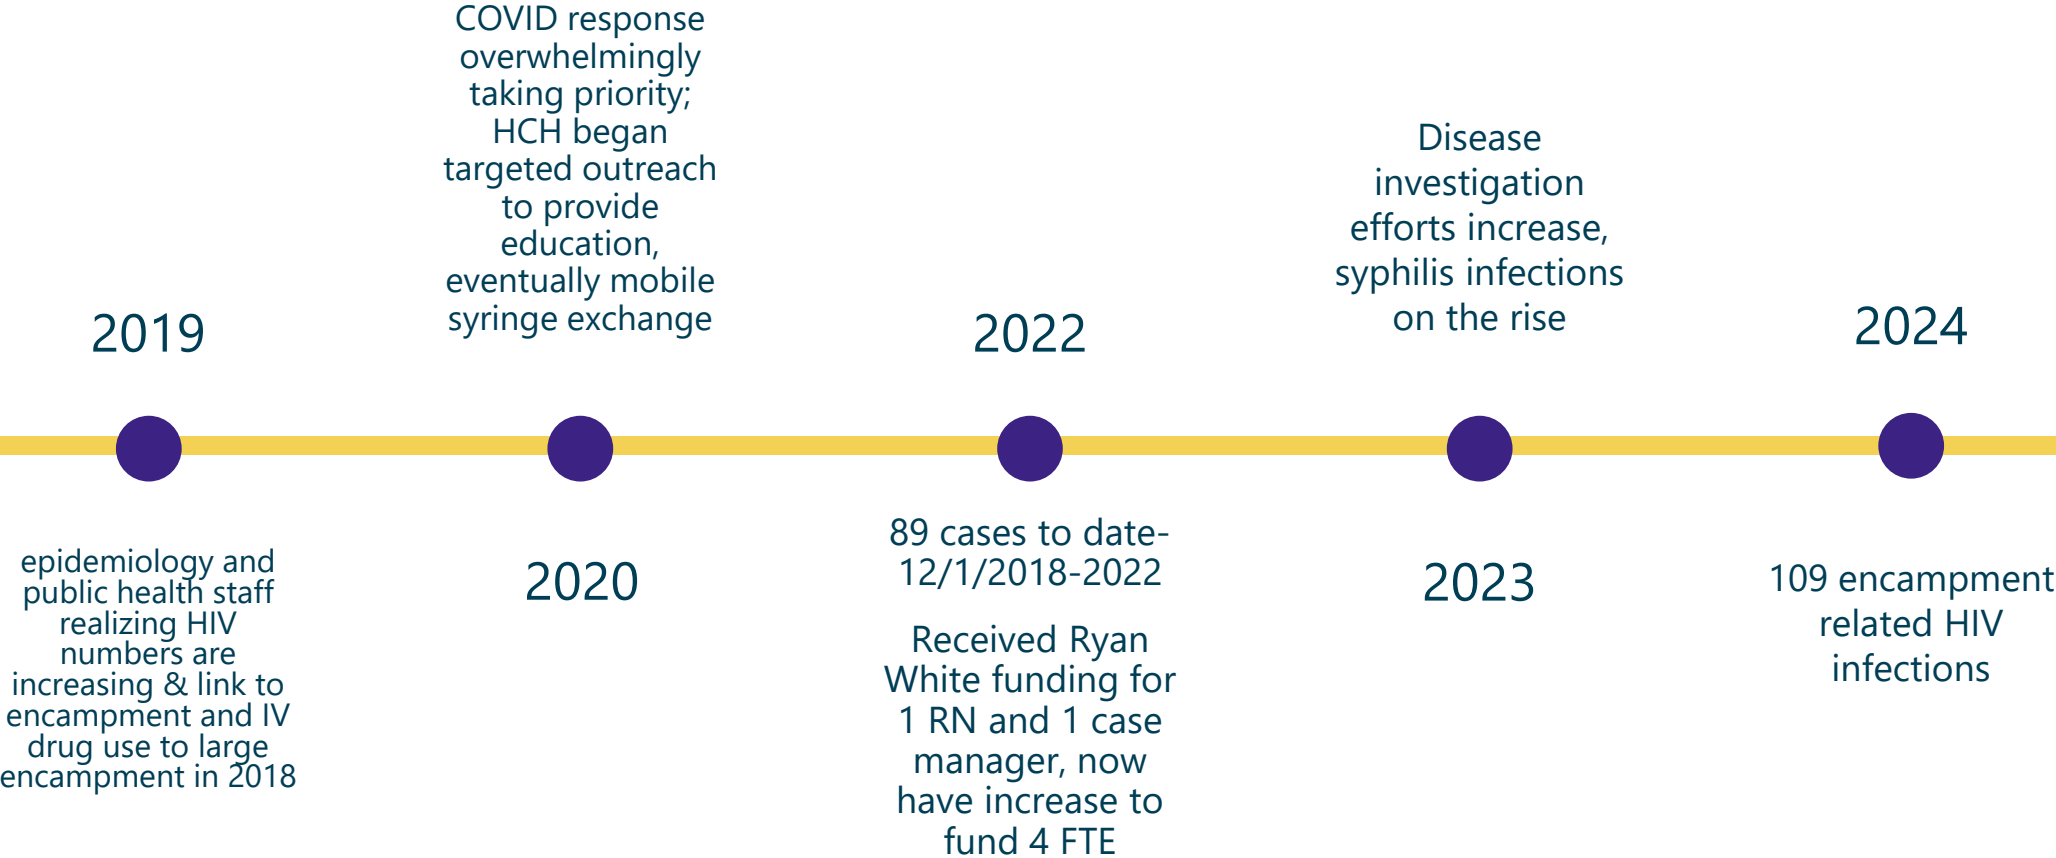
COVID response overwhelmingly taking priority; HCH began targeted outreach to provide education, eventually mobile syringe exchange

Disease investigation efforts increase, syphilis infections on the rise

2019

2022

2024

epidemiology and public health staff realizing HIV numbers are increasing & link to encampment and IV drug use to large encampment in 2018

2020

89 cases to date- 12/1/2018-2022

Received Ryan White funding for 1 RN and 1 case manager, now have increase to fund 4 FTE

2023

109 encampment related HIV infections